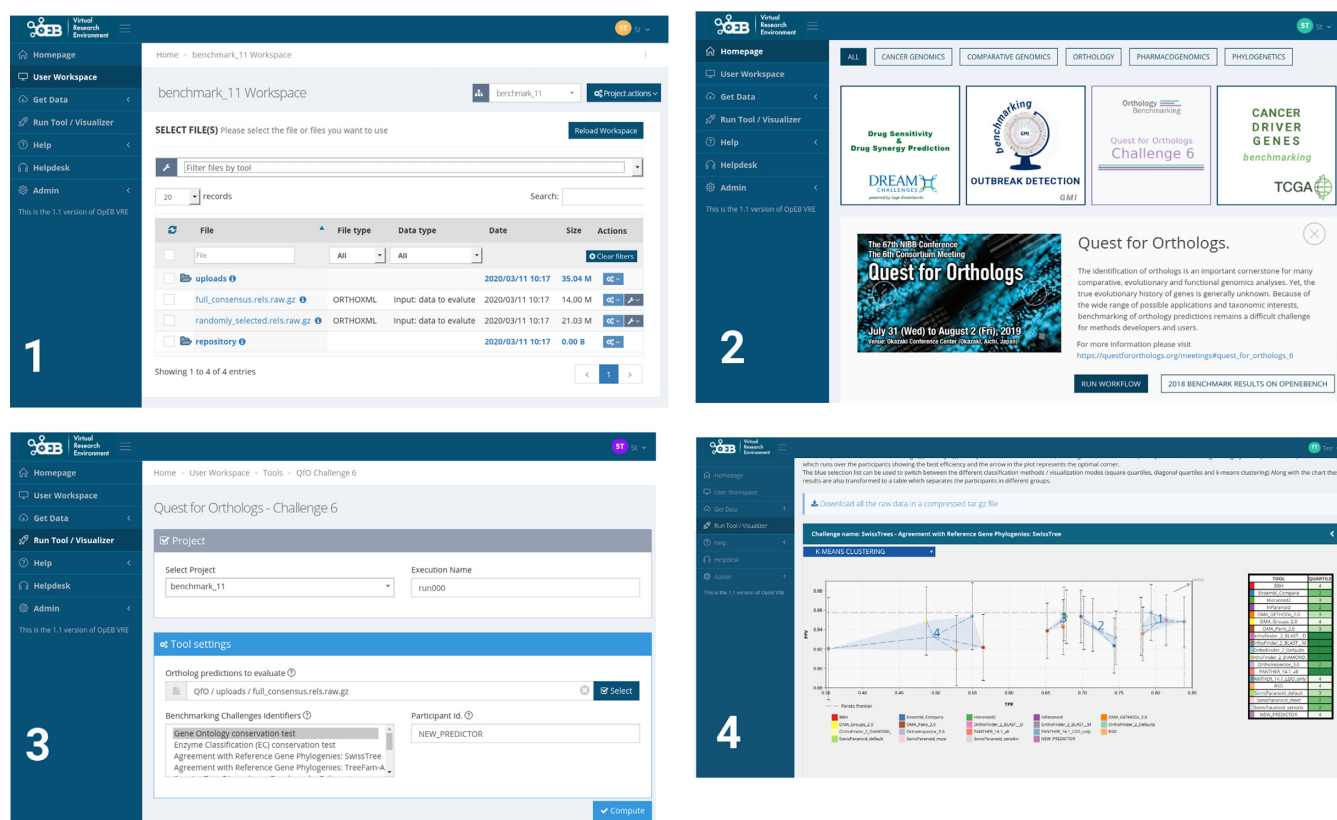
OpEB Virtual Research Environment

ST St

Homepage
User Workspace
Get Data
Run Tool / Visualizer
Help
Helpdesk
Admin

This is the 1.1 version of OpEB VRE

Home / benchmark_11 Workspace

benchmark_11 Workspace

benchmark_11

Project actions

SELECT FILE(S) Please select the file or files you want to use

Reload Workspace

Filter files by tool

20 records

Search:

| | File | File type | Data type | Date | Size | Actions |
|---|---|---|---|---|---|---|
| | File | All | All | | | Clear filters |
| | uploads | | | 2020/03/11 10:17 | 35.04 M | |
| | full_consensus.rels.raw.gz | ORTHOXML | Input: data to evalute | 2020/03/11 10:17 | 14.00 M | |
| | randomly_selected.rels.raw.gz | ORTHOXML | Input: data to evalute | 2020/03/11 10:17 | 21.03 M | |
| | repository | | | 2020/03/11 10:17 | 0.00 B | |

Showing 1 to 4 of 4 entries

1

1

OpEB Virtual Research Environment

ST St

Homepage
User Workspace
Get Data
Run Tool / Visualizer
Help
Helpdesk
Admin

This is the 1.1 version of OpEB VRE

ALL CANCER GENOMICS COMPARATIVE GENOMICS ORTHOLOGY PHARMACOGENOMICS PHYLOGENETICS

Drug Sensitivity & Drug Synergy Prediction

DREAM CHALLENGES

benchmarking GMI

OUTBREAK DETECTION

GMI

Orthology Benchmarking

Quest for Orthologs Challenge 6

CANCER DRIVER GENES benchmarking

TCGA

The 67th NIBB Conference
The 6th Consortium Meeting
Quest for Orthologs
July 31 (Wed) to August 2 (Fri), 2019
Venue: Okazaki Conference Center (Okazaki, Aichi, Japan)

Quest for Orthologs.

The identification of orthologs is an important cornerstone for many comparative, evolutionary and functional genomics analyses. Yet, the true evolutionary history of genes is generally unknown. Because of the wide range of possible applications and taxonomic interests, benchmarking of orthology predictions remains a difficult challenge for methods developers and users.

For more information please visit
https://questfororthologs.org/meetings#quest_for_orthologs_6

RUN WORKFLOW

2018 BENCHMARK RESULTS ON OPENEBENCH

2

OpEB Virtual Research Environment

ST St

Homepage
User Workspace
Get Data
Run Tool / Visualizer
Help
Helpdesk
Admin

This is the 1.1 version of OpEB VRE

Home / User Workspace / Tools / QfO Challenge 6

Quest for Orthologs - Challenge 6

Project

Select Project
benchmark_11

Execution Name
run000

Tool settings

Ortholog predictions to evaluate
QfO / uploads / full_consensus.rels.raw.gz

Select

Benchmarking Challenges Identifiers
Gene Ontology conservation test
Enzyme Classification (EC) conservation test
Agreement with Reference Gene Phylogenies: SwissTree
Agreement with Reference Gene Phylogenies: TreeFam-A

Participant Id.
NEW_PREDICTOR

Compute

3

OpEB Virtual Research Environment

Homepage
User Workspace
Get Data
Run Tool / Visualizer
Help
Helpdesk
Admin

This is the 1.1 version of OpEB VRE

which runs over the participants showing the best efficiency and the arrow in the plot represents the optimal corner.
The blue selection list can be used to switch between the different classification methods / visualization modes (square quartiles, diagonal quartiles and k-means clustering) Along with the chart the results are also transformed to a table which separates the participants in different groups.

Download all the raw data in a compressed tar.gz file

Challenge name: SwissTrees - Agreement with Reference Gene Phylogenies: SwissTree

K-MEANS CLUSTERING

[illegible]

4